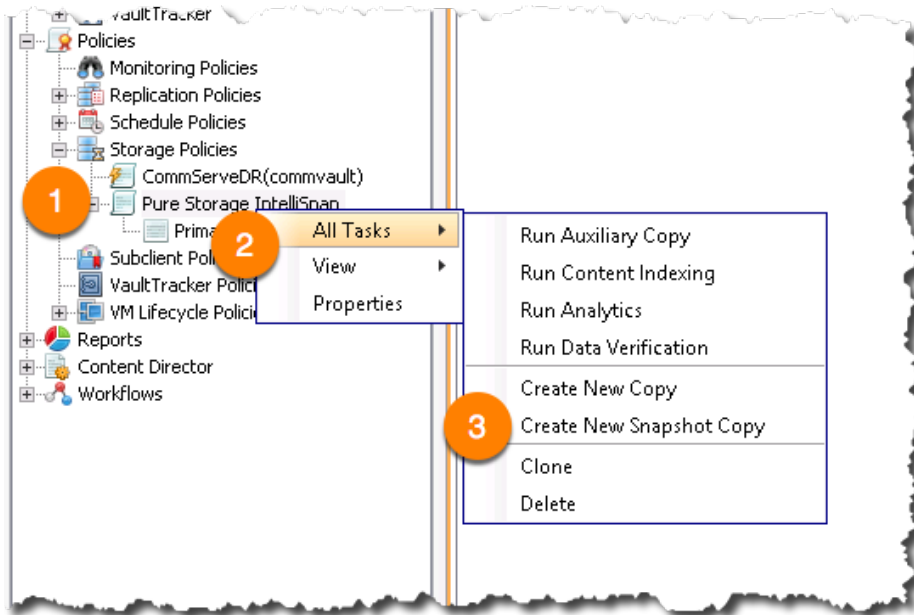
VaultTracker
Policies
Monitoring Policies
Replication Policies
Schedule Policies
Storage Policies
CommServeDR(commvault)
1
Pure Storage IntelliSnap
Prima
2
All Tasks
View
Properties
Subclient Poli
VaultTracker Polic
VM Lifecycle Polici
Reports
Content Director
Workflows
Run Auxiliary Copy
Run Content Indexing
Run Analytics
Run Data Verification
Create New Copy
3
Create New Snapshot Copy
Clone
Delete